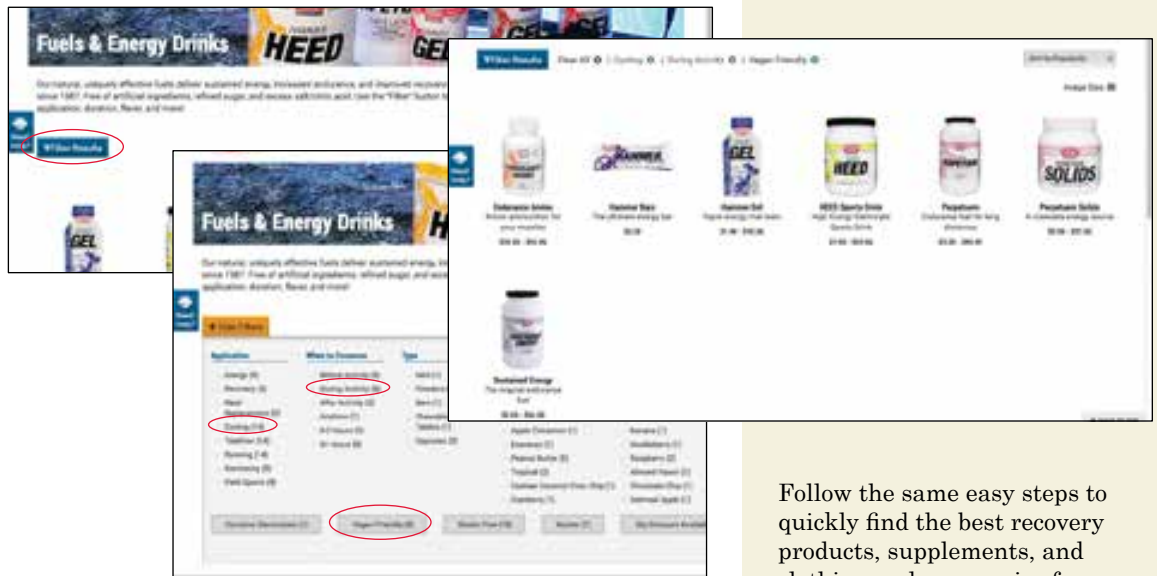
Fuels & Energy Drinks

HEED

GEL

Fuels & Energy Drinks

Endurance Amino

Hammer Bars

Hammer Gel

HEED Sports Drink

Perpetuem

Perpetuem Solids

Sustained Energy

Follow the same easy steps to quickly find the best recovery products, supplements, and